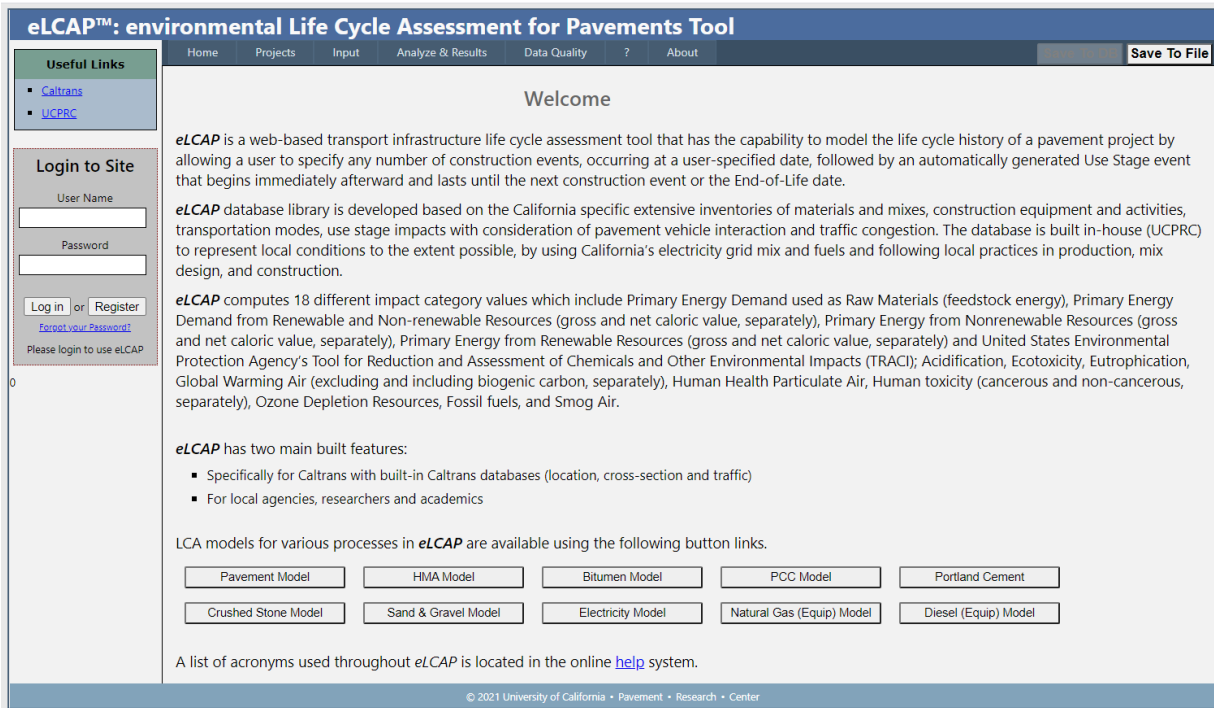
eLCAP™: environmental Life Cycle Assessment for Pavements Tool

Home | Projects | Input | Analyze & Results | Data Quality | ? | About

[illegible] Save To File

Useful Links
- Caltrans
- UCPRC

Login to Site
User Name
Password
Log in or Register
Forgot your Password?
Please login to use eLCAP

0

Welcome

eLCAP is a web-based transport infrastructure life cycle assessment tool that has the capability to model the life cycle history of a pavement project by allowing a user to specify any number of construction events, occurring at a user-specified date, followed by an automatically generated Use Stage event that begins immediately afterward and lasts until the next construction event or the End-of-Life date.

eLCAP database library is developed based on the California specific extensive inventories of materials and mixes, construction equipment and activities, transportation modes, use stage impacts with consideration of pavement vehicle interaction and traffic congestion. The database is built in-house (UCPRC) to represent local conditions to the extent possible, by using California's electricity grid mix and fuels and following local practices in production, mix design, and construction.

eLCAP computes 18 different impact category values which include Primary Energy Demand used as Raw Materials (feedstock energy), Primary Energy Demand from Renewable and Non-renewable Resources (gross and net caloric value, separately), Primary Energy from Nonrenewable Resources (gross and net caloric value, separately), Primary Energy from Renewable Resources (gross and net caloric value, separately) and United States Environmental Protection Agency's Tool for Reduction and Assessment of Chemicals and Other Environmental Impacts (TRACI); Acidification, Ecotoxicity, Eutrophication, Global Warming Air (excluding and including biogenic carbon, separately), Human Health Particulate Air, Human toxicity (cancerous and non-cancerous, separately), Ozone Depletion Resources, Fossil fuels, and Smog Air.

eLCAP has two main built features:
- Specifically for Caltrans with built-in Caltrans databases (location, cross-section and traffic)
- For local agencies, researchers and academics

LCA models for various processes in eLCAP are available using the following button links.

Pavement Model | HMA Model | Bitumen Model | PCC Model | Portland Cement
Crushed Stone Model | Sand & Gravel Model | Electricity Model | Natural Gas (Equip) Model | Diesel (Equip) Model

A list of acronyms used throughout eLCAP is located in the online help system.

© 2021 University of California • Pavement • Research • Center